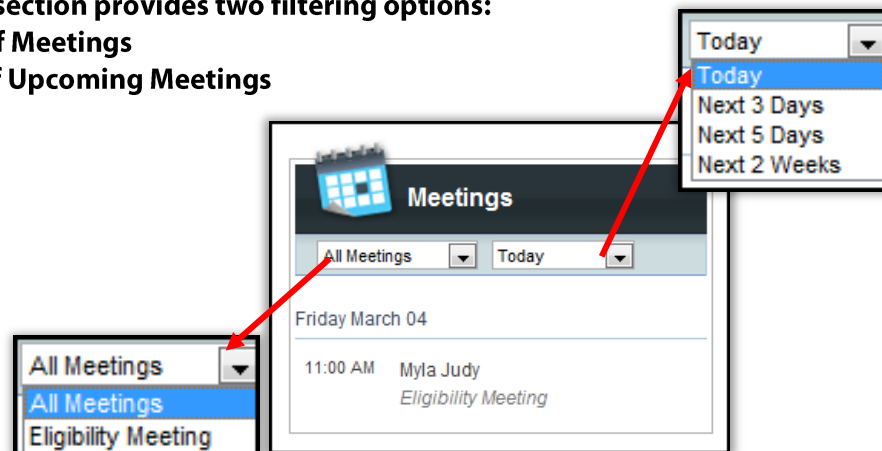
section provides two filtering options:
f Meetings
f Upcoming Meetings

Today
Today
Next 3 Days
Next 5 Days
Next 2 Weeks

Meetings

All Meetings
Today

Friday March 04

11:00 AM
Myla Judy
Eligibility Meeting

All Meetings
All Meetings
Eligibility Meeting